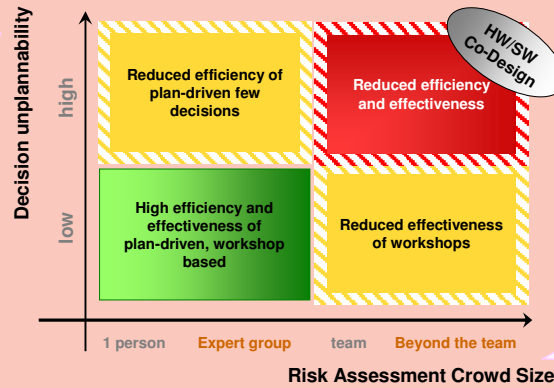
Decision unplannability

high

low

Reduced efficiency of plan-driven few decisions

Reduced efficiency and effectiveness

HW/SW Co-Design

High efficiency and effectiveness of plan-driven, workshop based

Reduced effectiveness of workshops

1 person

Expert group

team

Beyond the team

Risk Assessment Crowd Size